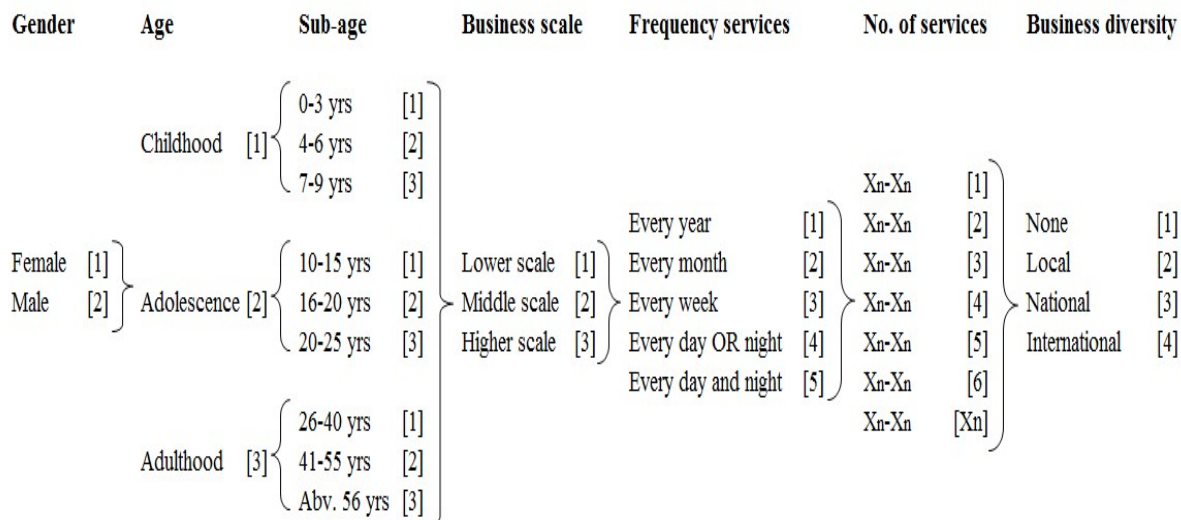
Gender Age Sub-age Business scale Frequency services No. of services Business diversity

Childhood [1] 0-3 yrs [1] 4-6 yrs [2] 7-9 yrs [3]

Female [1] Male [2]

Adolescence [2] 10-15 yrs [1] 16-20 yrs [2] 20-25 yrs [3]

Adulthood [3] 26-40 yrs [1] 41-55 yrs [2] Abv. 56 yrs [3]

Lower scale [1] Middle scale [2] Higher scale [3]

Every year [1] Every month [2] Every week [3] Every day OR night [4] Every day and night [5]

$X_n$-$X_n$ [1] $X_n$-$X_n$ [2] $X_n$-$X_n$ [3] $X_n$-$X_n$ [4] $X_n$-$X_n$ [5] $X_n$-$X_n$ [6] $X_n$-$X_n$ [$X_n$]

None [1] Local [2] National [3] International [4]